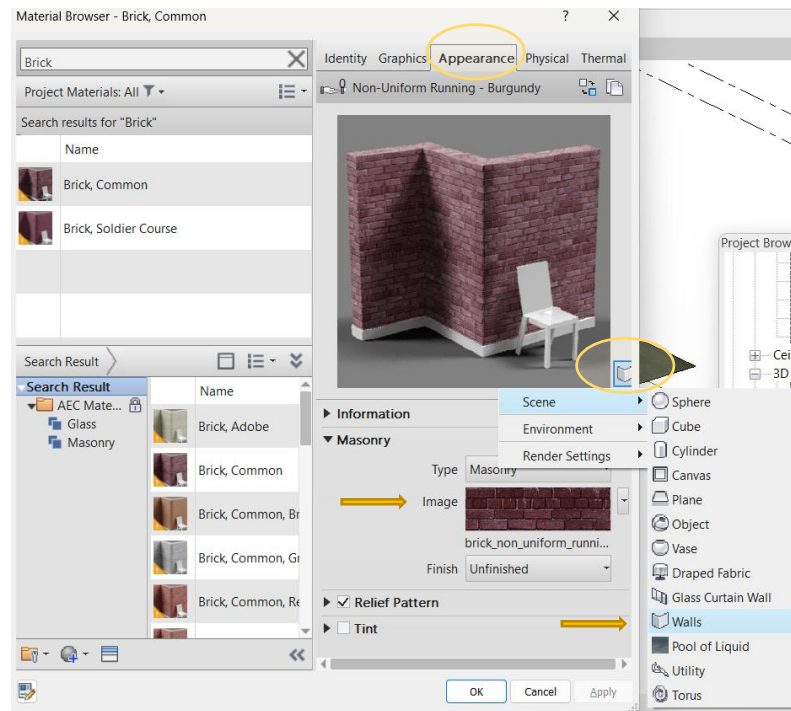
Material Browser - Brick, Common

?

Brick

Project Materials: All

Search results for "Brick"

Name

Brick, Common

Brick, Soldier Course

Search Result

Search Result

AEC Mate...

Glass

Masonry

Name

Brick, Adobe

Brick, Common

Brick, Common, Br

Brick, Common, Gr

Brick, Common, Re

Identity Graphics Appearance Physical Thermal

Non-Uniform Running - Burgundy

Information

Masonry

Type Masonry

Image

brick_non_uniform_runni...

Finish Unfinished

Relief Pattern

Tint

OK Cancel Apply

Scene

Environment

Render Settings

Sphere

Cube

Cylinder

Canvas

Plane

Object

Vase

Draped Fabric

Glass Curtain Wall

Walls

Pool of Liquid

Utility

Torus

Project Brow

Cei

3D